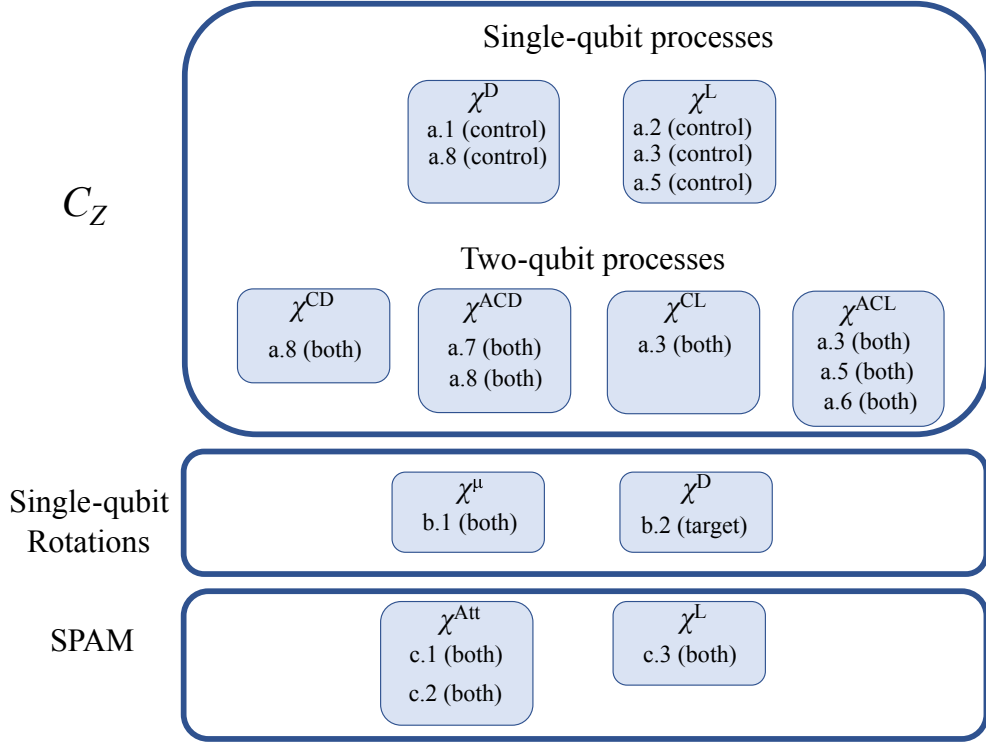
$C_Z$

Single-qubit processes

$\chi^{\mathrm{D}}$
a.1 (control)
a.8 (control)

$\chi^{\mathrm{L}}$
a.2 (control)
a.3 (control)
a.5 (control)

Two-qubit processes

$\chi^{\mathrm{CD}}$
a.8 (both)

$\chi^{\mathrm{ACD}}$
a.7 (both)
a.8 (both)

$\chi^{\mathrm{CL}}$
a.3 (both)

$\chi^{\mathrm{ACL}}$
a.3 (both)
a.5 (both)
a.6 (both)

Single-qubit Rotations

$\chi^{\mu}$
b.1 (both)

$\chi^{\mathrm{D}}$
b.2 (target)

SPAM

$\chi^{\mathrm{Att}}$
c.1 (both)
c.2 (both)

$\chi^{\mathrm{L}}$
c.3 (both)